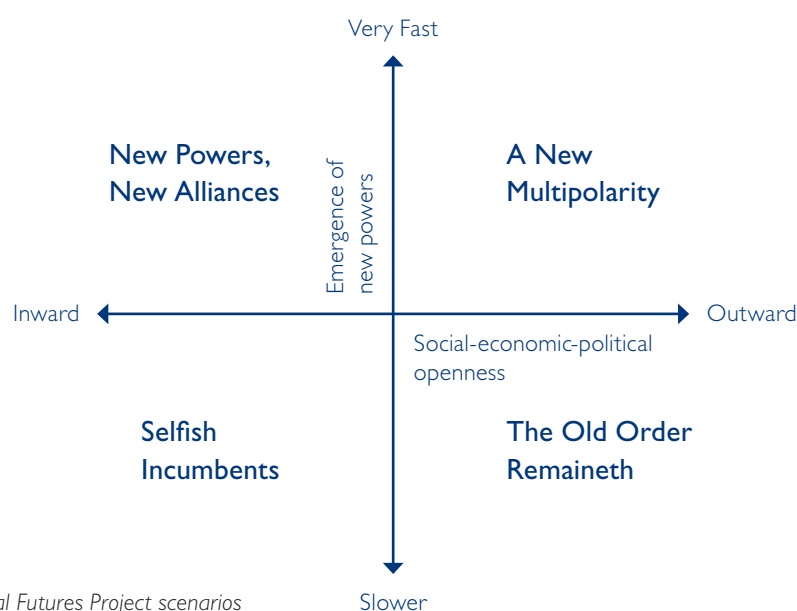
Very Fast

New Powers, New Alliances

Emergence of new powers

A New Multipolarity

Inward

Outward

Social-economic-political openness

Selfish Incumbents

The Old Order Remaineth

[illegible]al Futures Project scenarios

Slower